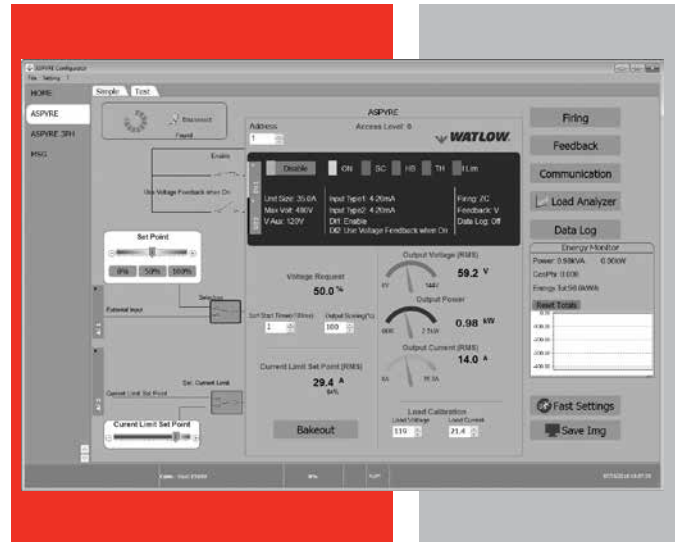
ASPYRE Configurator
File Setting ?

HOME
ASPYRE
ASPYRE 3PH
MSG

Simple Test

Disconnect
Found

ASPYRE
Address
1
Access Level: 6
WATLOW

Enable
Use Voltage Feedback when On

Disable ON SC HS TH I.Lim

Unit Size: 35.0A
Max Volt: 480V
V Aux: 120V
Input Type1: 4-20mA
Input Type2: 4-20mA
DI1: Enable
DI2: Use Voltage Feedback when On
Firing: ZC
Feedback: V
Data Log: Off

Set Point
0% 50% 100%

External Input
Selection

Voltage Request
50.0 %

Soft Start Timer(10ms)
1
Output Scaling(%)
100

Output Voltage (RMS)
59.2 V
0V 144V

Output Power
0.98 kW
0kW 2.1kW

Output Current (RMS)
14.0 A
0A 35.0A

Sel. Current Limit
Current Limit Set Point

Current Limit Set Point (RMS)
29.4 A
84%

Current Limit Set Point

Bakeout

Load Calibration
Load Voltage
119
Load Current
21.4

Firing
Feedback
Communication
Load Analyzer
Data Log

Energy Monitor
Power: 0.98kVA 0.96kW
CosPhi: 0.006
Energy Tot:56.6kWh
Reset Totals

Fast Settings
Save Img